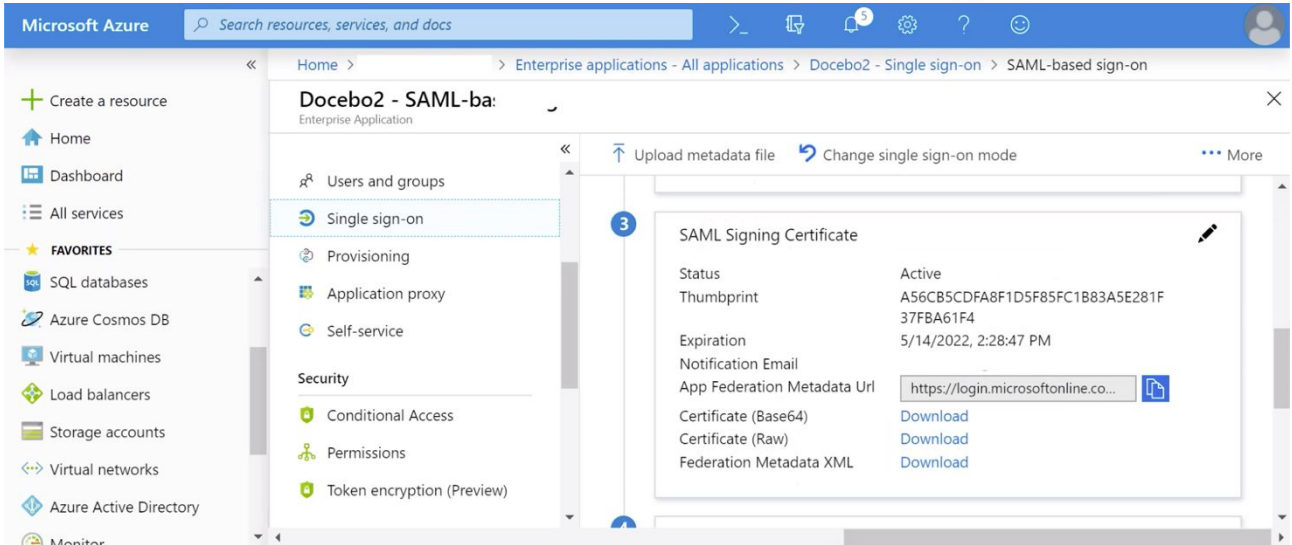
Microsoft Azure

Search resources, services, and docs

5

«

Create a resource

Home

Dashboard

All services

FAVORITES

SQL databases

Azure Cosmos DB

Virtual machines

Load balancers

Storage accounts

Virtual networks

Azure Active Directory

Monitor

Home > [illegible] > Enterprise applications - All applications > Docebo2 - Single sign-on > SAML-based sign-on

Docebo2 - SAML-bas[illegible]

Enterprise Application

«

Users and groups

Single sign-on

Provisioning

Application proxy

Self-service

Security

Conditional Access

Permissions

Token encryption (Preview)

Upload metadata file

Change single sign-on mode

More

3

SAML Signing Certificate

| | |
|---|---|
| Status | Active |
| Thumbprint | A56CB5CDFA8F1D5F85FC1B83A5E281F37FBA61F4 |
| Expiration | 5/14/2022, 2:28:47 PM |
| Notification Email | |
| App Federation Metadata Url | https://login.microsoftonline.co... |
| Certificate (Base64) | Download |
| Certificate (Raw) | Download |
| Federation Metadata XML | Download |